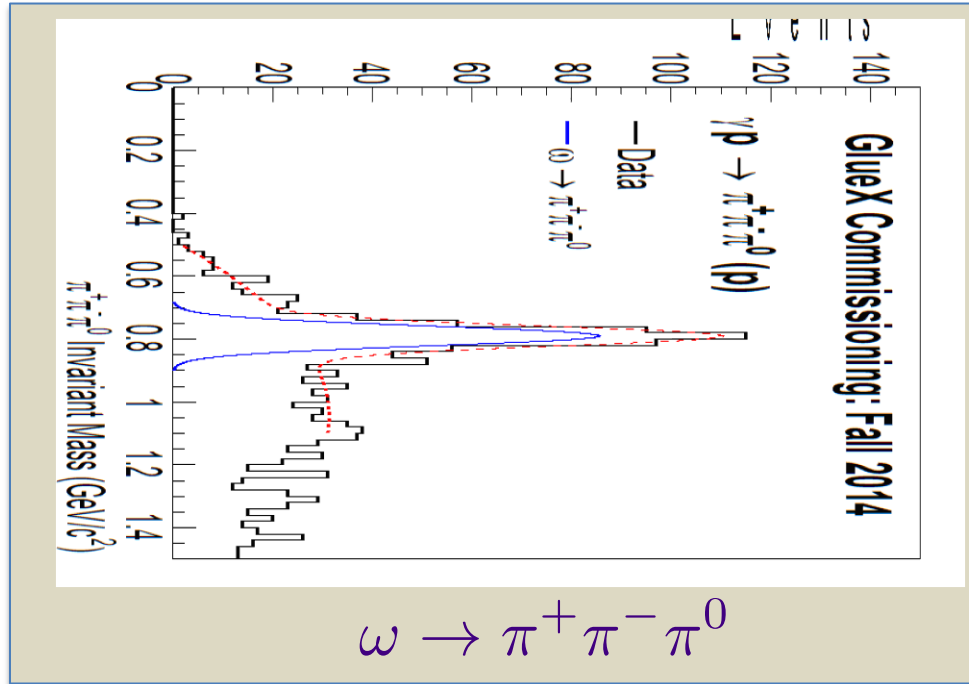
Events

140
120
100
80
60
40
20
0

0
0.2
0.4
0.6
0.8
1
1.2
1.4

GlueX Commissioning: Fall 2014

$\gamma p \rightarrow \pi^+\pi^-\pi^0 (p)$

Data

$\omega \rightarrow \pi^+\pi^-\pi^0$

$\pi^+\pi^-\pi^0$ Invariant Mass (GeV/$c^2$)

$\omega \rightarrow \pi^+\pi^-\pi^0$